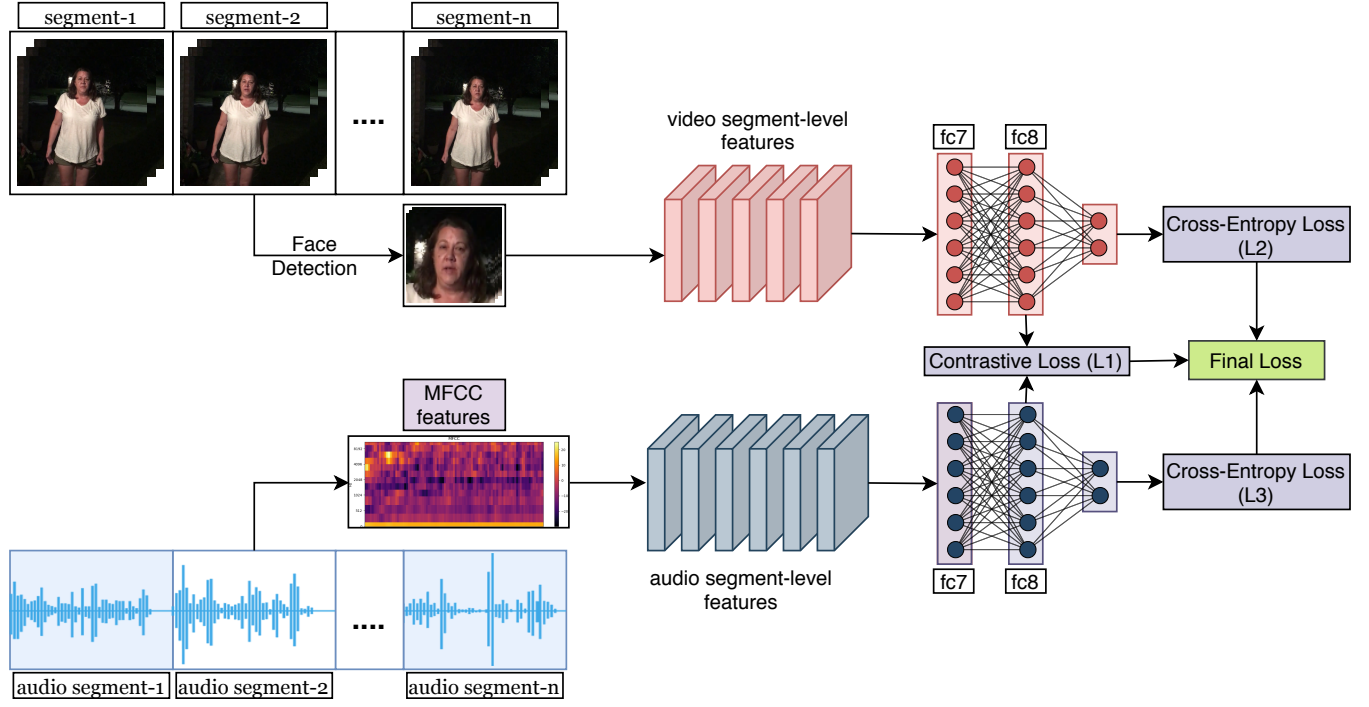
segment-1
segment-2
segment-n
....
video segment-level features
fc7
fc8
Face Detection
Cross-Entropy Loss (L2)
Contrastive Loss (L1)
Final Loss
MFCC features
MFCC
audio segment-level features
Cross-Entropy Loss (L3)
fc7
fc8
....
audio segment-1
audio segment-2
audio segment-n